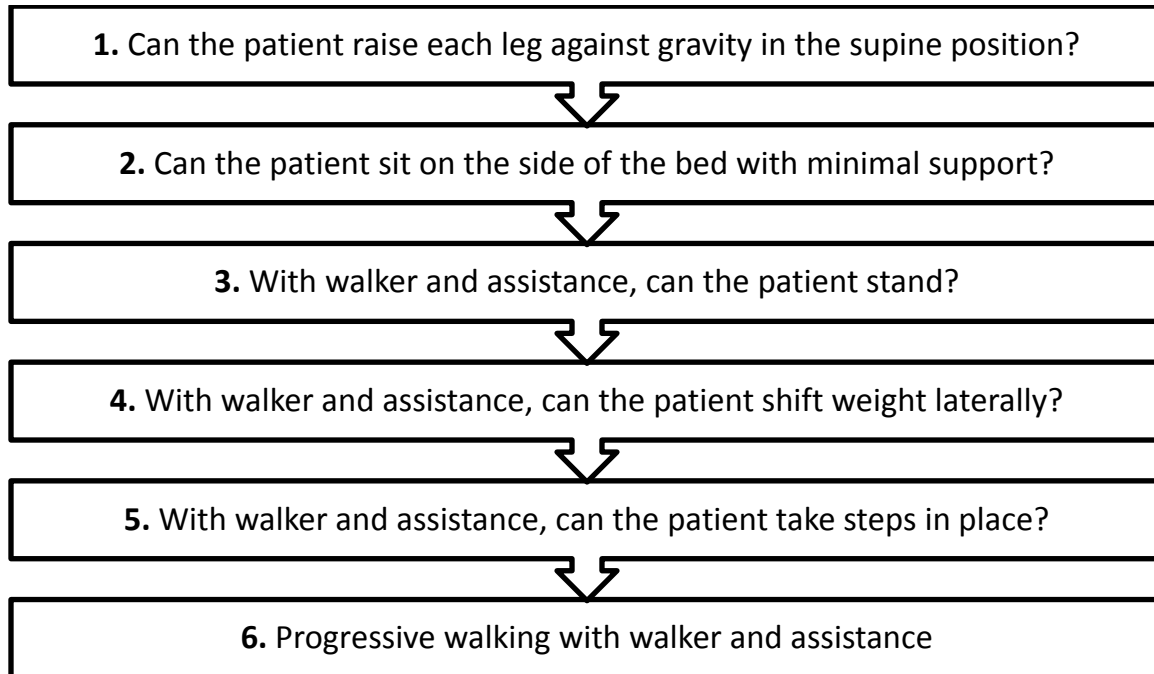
1. Can the patient raise each leg against gravity in the supine position?

2. Can the patient sit on the side of the bed with minimal support?

3. With walker and assistance, can the patient stand?

4. With walker and assistance, can the patient shift weight laterally?

5. With walker and assistance, can the patient take steps in place?

6. Progressive walking with walker and assistance